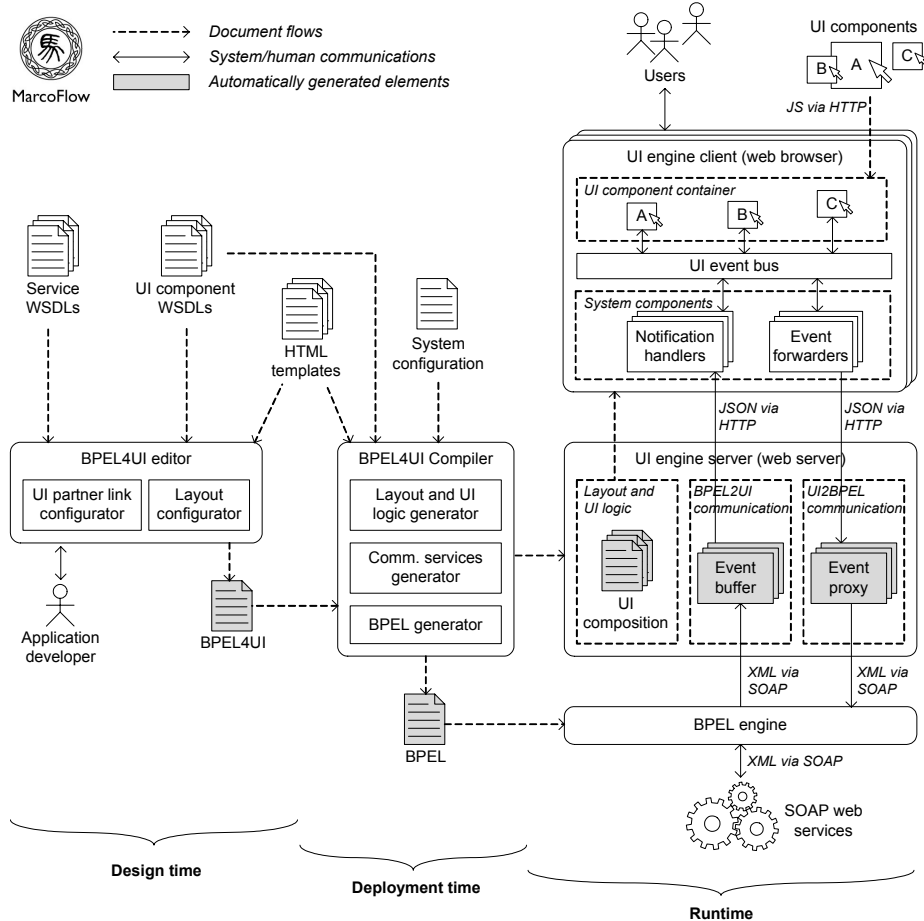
MarcoFlow

Document flows
System/human communications
Automatically generated elements

Users

UI components
B
A
C
JS via HTTP

UI engine client (web browser)
UI component container
A
B
C
UI event bus
System components
Notification handlers
Event forwarders

Service WSDLs

UI component WSDLs

HTML templates

System configuration

JSON via HTTP

JSON via HTTP

BPEL4UI editor
UI partner link configurator
Layout configurator

BPEL4UI Compiler
Layout and UI logic generator
Comm. services generator
BPEL generator

UI engine server (web server)
Layout and UI logic
UI composition
BPEL2UI communication
Event buffer
UI2BPEL communication
Event proxy

Application developer

BPEL4UI

XML via SOAP

XML via SOAP

BPEL engine

BPEL

XML via SOAP

SOAP web services

Design time

Deployment time

Runtime